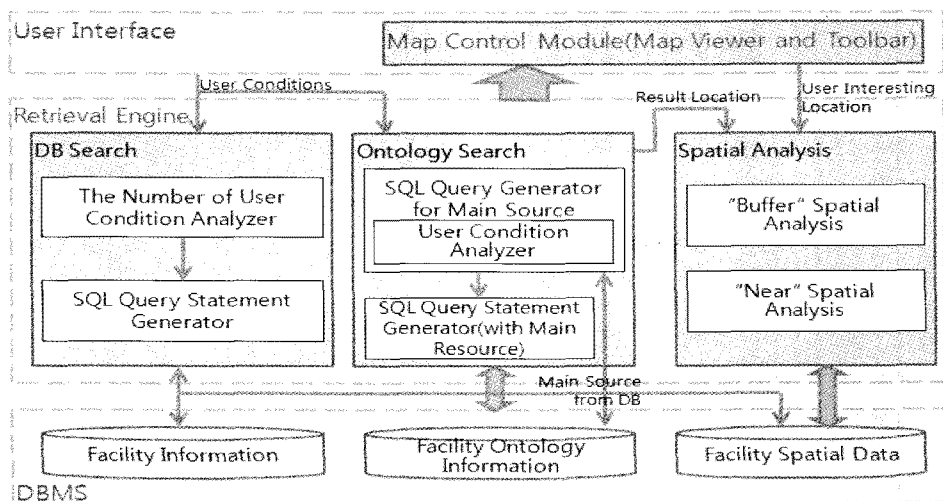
User Interface

Map Control Module(Map Viewer and Toolbar)

User Conditions

Result Location

User Interesting Location

Retrieval Engine

DB Search

The Number of User Condition Analyzer

SQL Query Statement Generator

Ontology Search

SQL Query Generator for Main Source

User Condition Analyzer

SQL Query Statement Generator(with Main Resource)

Spatial Analysis

"Buffer" Spatial Analysis

"Near" Spatial Analysis

Main Source from DB

Facility Information

Facility Ontology Information

Facility Spatial Data

DBMS